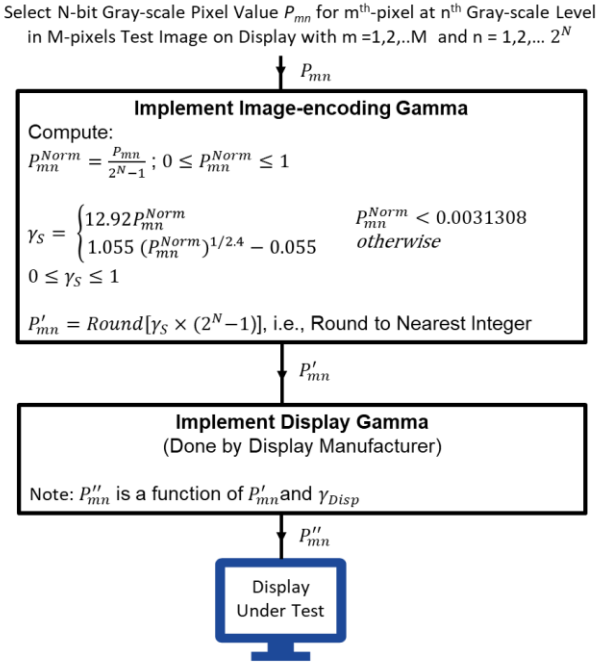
Select N-bit Gray-scale Pixel Value $P_{mn}$ for m$^{th}$-pixel at n$^{th}$ Gray-scale Level in M-pixels Test Image on Display with m =1,2,..M and n = 1,2,... $2^N$

$P_{mn}$

**Implement Image-encoding Gamma**

Compute:

$P_{mn}^{Norm} = \frac{P_{mn}}{2^N-1}$ ; $0 \le P_{mn}^{Norm} \le 1$

$\gamma_S = \begin{cases} 12.92 P_{mn}^{Norm} & P_{mn}^{Norm} < 0.0031308 \\ 1.055\,(P_{mn}^{Norm})^{1/2.4} - 0.055 & otherwise \end{cases}$

$0 \le \gamma_S \le 1$

$P'_{mn} = Round[\gamma_S \times (2^N-1)]$, i.e., Round to Nearest Integer

$P'_{mn}$

**Implement Display Gamma**

(Done by Display Manufacturer)

Note: $P''_{mn}$ is a function of $P'_{mn}$ and $\gamma_{Disp}$

$P''_{mn}$

Display Under Test